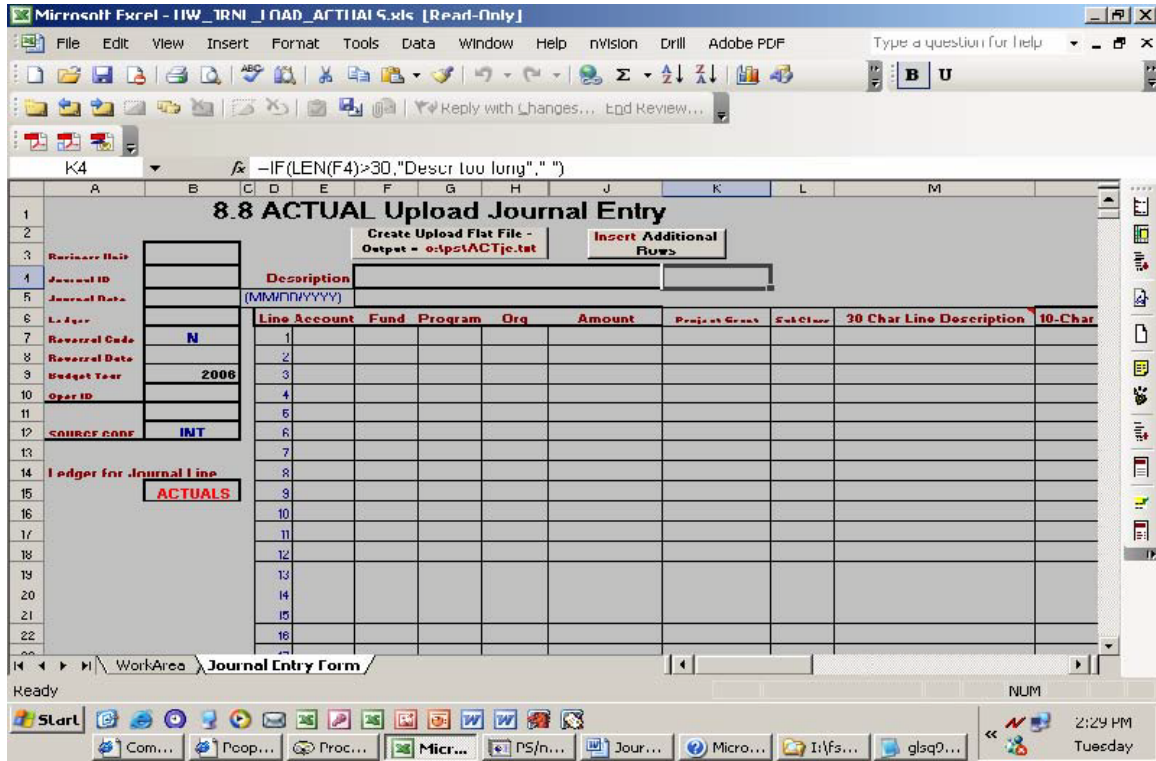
Microsoft Excel - UW_JRNL_LOAD_ACTUALS.xls [Read-Only]

File Edit View Insert Format Tools Data Window Help nVision Drill Adobe PDF

Type a question for help

Reply with Changes... End Review...

K4 $f_x$ =IF(LEN(F4)>30,"Descr too long"," ")

| | A | B | C | D | E | F | G | H | J | K | L | M | |
|---|---|---|---|---|---|---|---|---|---|---|---|---|---|
| 1 | 8.8 ACTUAL Upload Journal Entry | | | | | | | | | | | | |
| 2 | | | | | | Create Upload Flat File - Output = o:\ps\ACTje.txt | | | Insert Additional Rows | | | | |
| 3 | Business Unit | | | | | | | | | | | | |
| 4 | Journal ID | | | Description | | | | | | | | | |
| 5 | Journal Date | | | (MM/DD/YYYY) | | | | | | | | | |
| 6 | Ledger | | | Line | Account | Fund | Program | Org | Amount | Project Grant | Sub Class | 30 Char Line Description | 10-Char |
| 7 | Reversal Code | N | | 1 | | | | | | | | | |
| 8 | Reversal Date | | | 2 | | | | | | | | | |
| 9 | Budget Year | 2006 | | 3 | | | | | | | | | |
| 10 | Oper ID | | | 4 | | | | | | | | | |
| 11 | | | | 5 | | | | | | | | | |
| 12 | SOURCE CODE | INT | | 6 | | | | | | | | | |
| 13 | | | | 7 | | | | | | | | | |
| 14 | Ledger for Journal Line | | | 8 | | | | | | | | | |
| 15 | | ACTUALS | | 9 | | | | | | | | | |
| 16 | | | | 10 | | | | | | | | | |
| 17 | | | | 11 | | | | | | | | | |
| 18 | | | | 12 | | | | | | | | | |
| 19 | | | | 13 | | | | | | | | | |
| 20 | | | | 14 | | | | | | | | | |
| 21 | | | | 15 | | | | | | | | | |
| 22 | | | | 16 | | | | | | | | | |

WorkArea Journal Entry Form

Ready NUM

Start Com... Peop... Proc... Micr... PS/n... Jour... Micro... I:\fs... glsq0...

2:29 PM Tuesday